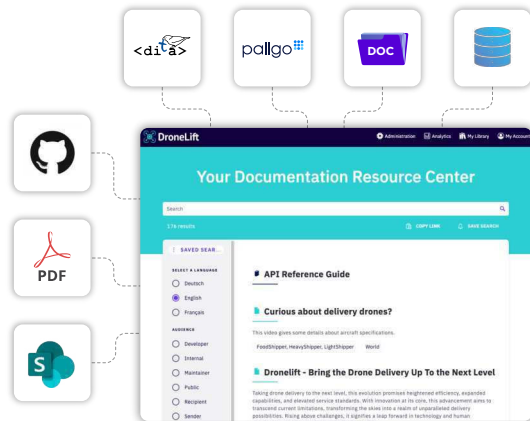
<dita>

paligo

DOC

PDF

S

DroneLift

Administration Analytics My Library My Account

Your Documentation Resource Center

Search

176 results

COPY LINK

SAVE SEARCH

SAVED SEAR...

SELECT A LANGUAGE

Deutsch

English

Français

AUDIENCE

Developer

Internal

Maintainer

Public

Recipient

Sender

API Reference Guide

Curious about delivery drones?

This video goes some details about aircraft specifications.

FoodShipper, HeavyShipper, LightShipper

World

Dronelift - Bring the Drone Delivery Up To the Next Level

Taking drone delivery to the next level, this evolution promises heightened efficiency, expanded capabilities, and elevated service standards. With innovation at its core, this advancement aims to transcend current limitations, transforming the skies into a realm of unparalleled delivery possibilities. Rising above challenges, it signifies a leap forward in technology and human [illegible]